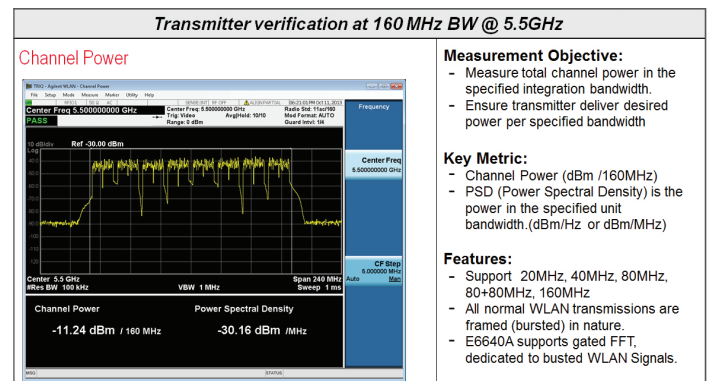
Transmitter verification at 160 MHz BW @ 5.5GHz

Channel Power

TRX2 - Agilent WLAN - Channel Power
File Setup Mode Measure Marker Utility Help

Center Freq 5.500000000 GHz
PASS
Center Freq: 5.500000000 GHz
Trig: Video
Range: 0 dBm
Avg|Hold: 10/10
Radio Std: 11ac160
Mod Format: AUTO
Guard Intvl: 1/4
Frequency

10 dB/div
Log
Ref -30.00 dBm

Center Freq
5.500000000 GHz

CF Step
5.000000 MHz
Auto Man

Center 5.5 GHz
#Res BW 100 kHz
VBW 1 MHz
Span 240 MHz
Sweep 1 ms

Channel Power
-11.24 dBm / 160 MHz
Power Spectral Density
-30.16 dBm /MHz

MSG
STATUS

Measurement Objective:
- Measure total channel power in the specified integration bandwidth.
- Ensure transmitter deliver desired power per specified bandwidth

Key Metric:
- Channel Power (dBm /160MHz)
- PSD (Power Spectral Density) is the power in the specified unit bandwidth.(dBm/Hz or dBm/MHz)

Features:
- Support 20MHz, 40MHz, 80MHz, 80+80MHz, 160MHz
- All normal WLAN transmissions are framed (bursted) in nature.
- E6640A supports gated FFT, dedicated to busted WLAN Signals.